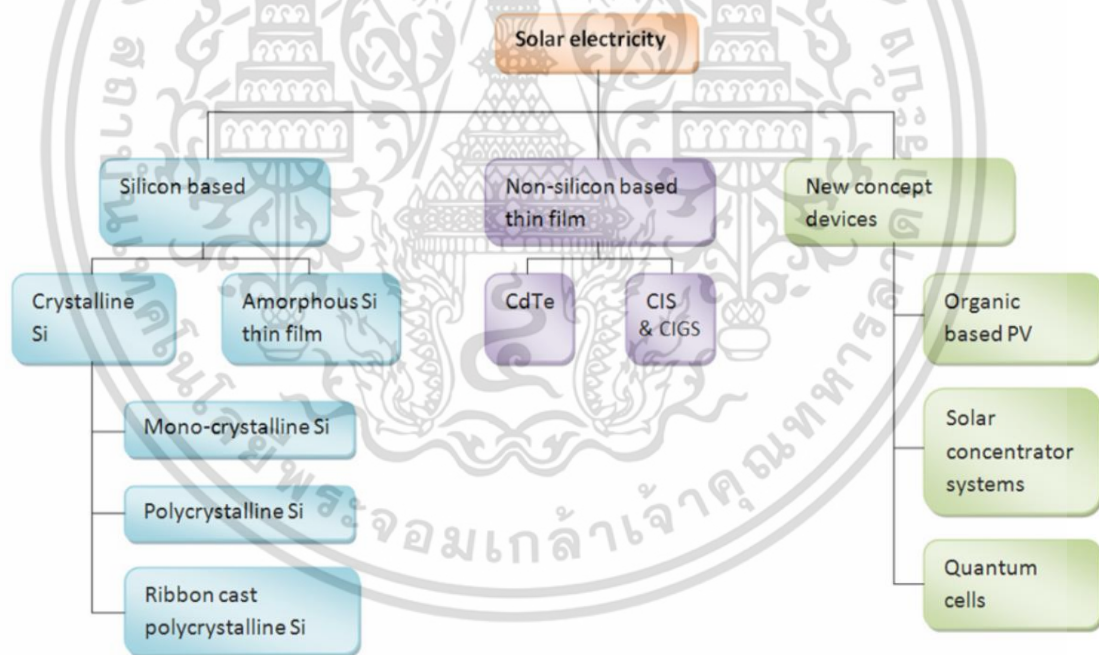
Solar electricity

Silicon based

Non-silicon based thin film

New concept devices

Crystalline Si

Amorphous Si thin film

CdTe

CIS & CIGS

Organic based PV

Mono-crystalline Si

Polycrystalline Si

Ribbon cast polycrystalline Si

Solar concentrator systems

Quantum cells

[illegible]จอมเกล้าเจ้าคุณทหาร